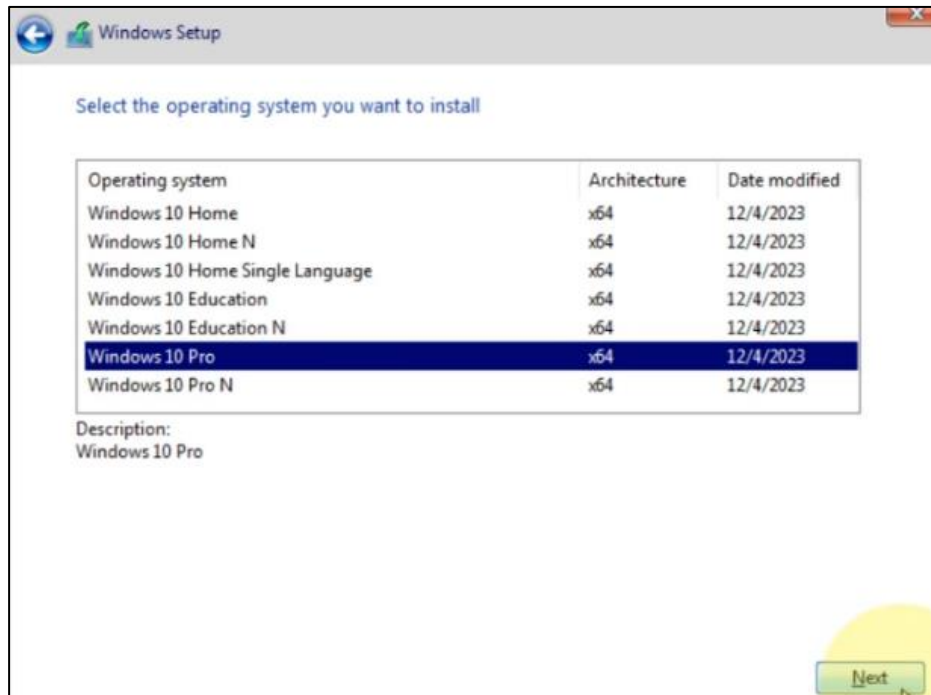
Windows Setup

Select the operating system you want to install

| Operating system | Architecture | Date modified |
|---|---|---|
| Windows 10 Home | x64 | 12/4/2023 |
| Windows 10 Home N | x64 | 12/4/2023 |
| Windows 10 Home Single Language | x64 | 12/4/2023 |
| Windows 10 Education | x64 | 12/4/2023 |
| Windows 10 Education N | x64 | 12/4/2023 |
| Windows 10 Pro | x64 | 12/4/2023 |
| Windows 10 Pro N | x64 | 12/4/2023 |

Description:
Windows 10 Pro

Next